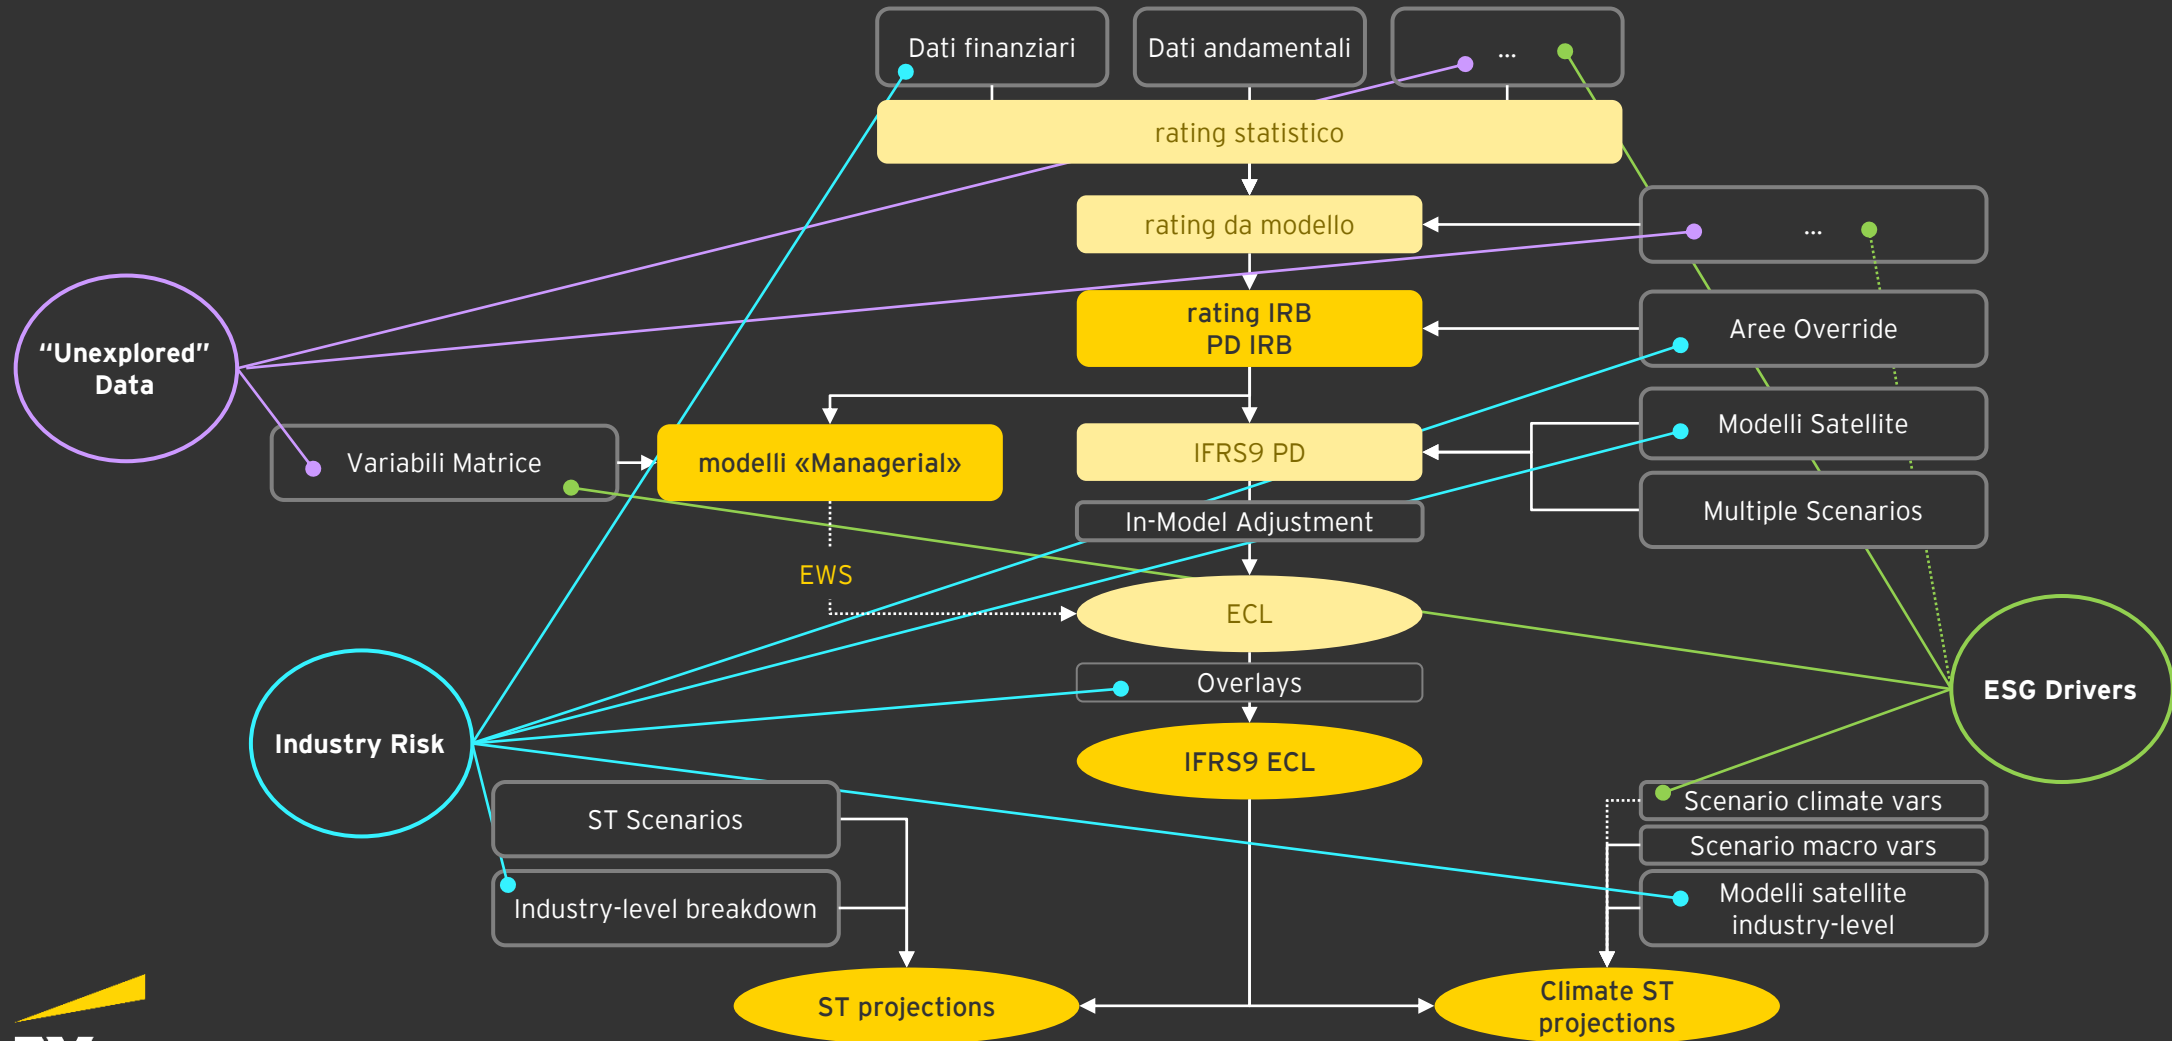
Dati finanziari

Dati andamentali

...

rating statistico

rating da modello

...

rating IRB
PD IRB

Aree Override

"Unexplored" Data

Variabili Matrice

modelli «Managerial»

IFRS9 PD

Modelli Satellite

Multiple Scenarios

In-Model Adjustment

EWS

ECL

ESG Drivers

Industry Risk

Overlays

IFRS9 ECL

ST Scenarios

Industry-level breakdown

Scenario climate vars

Scenario macro vars

Modelli satellite industry-level

ST projections

Climate ST projections